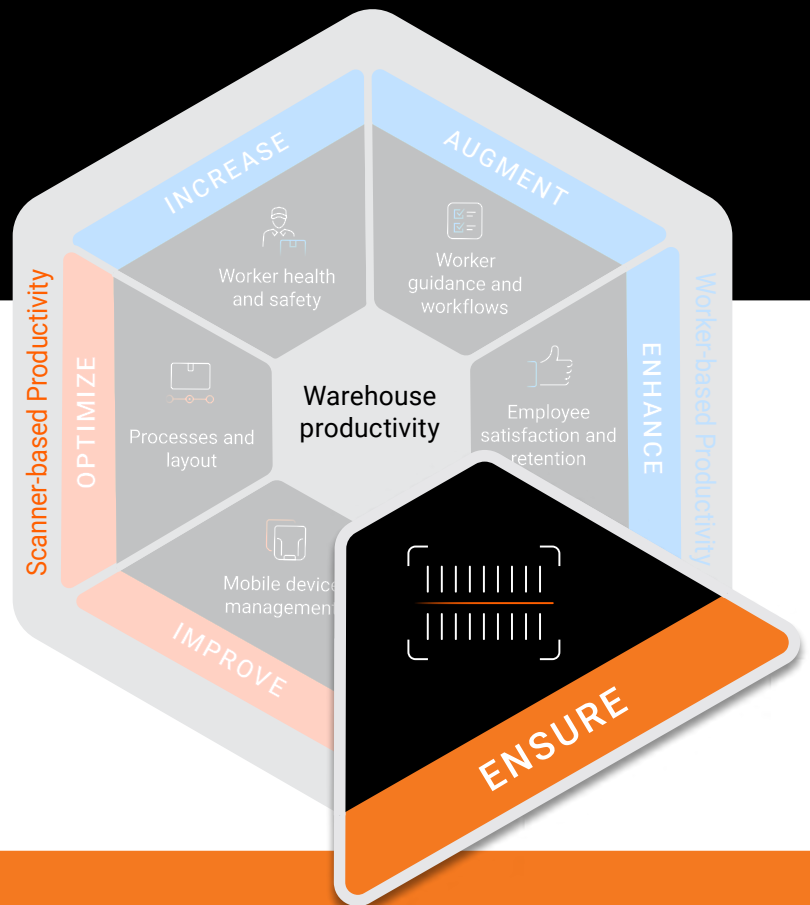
INCREASE

AUGMENT

Worker health and safety

Worker guidance and workflows

Scanner-based Productivity

OPTIMIZE

Processes and layout

Warehouse productivity

Employee satisfaction and retention

ENHANCE

Worker-based Productivity

Mobile device management

IMPROVE

ENSURE